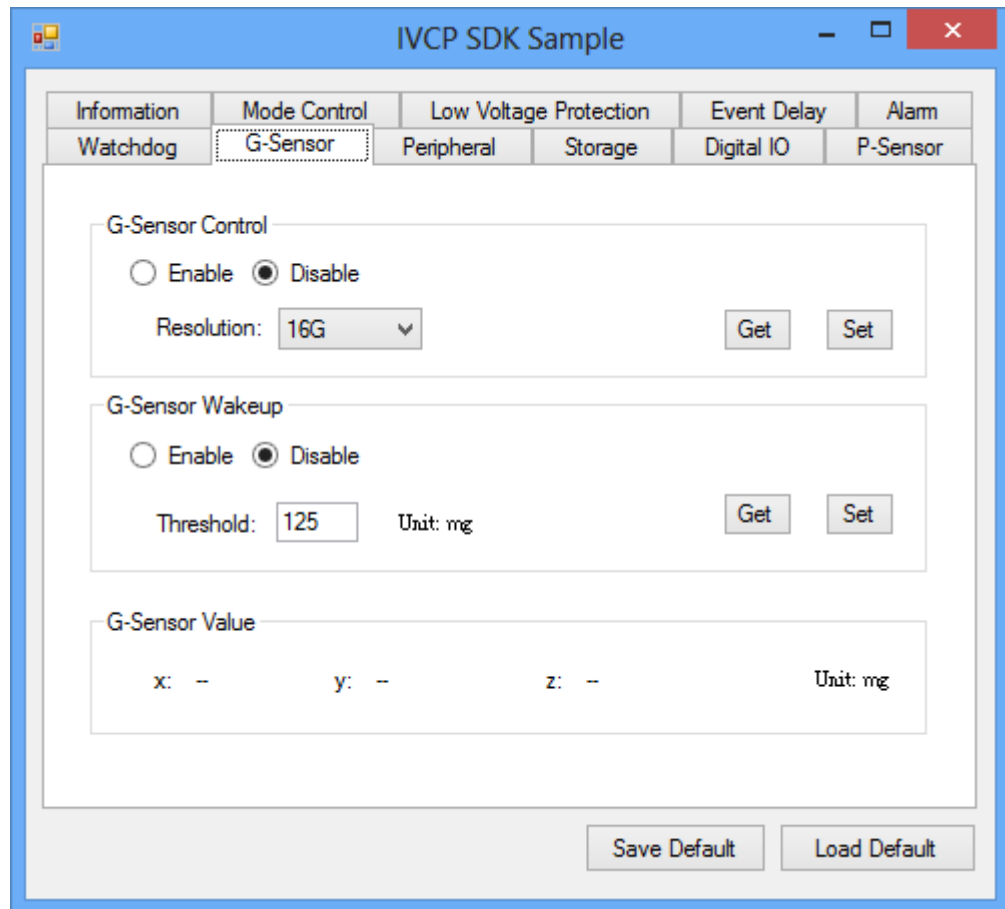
IVCP SDK Sample

Information
Mode Control
Low Voltage Protection
Event Delay
Alarm
Watchdog
G-Sensor
Peripheral
Storage
Digital IO
P-Sensor

G-Sensor Control
Enable
Disable
Resolution: 16G
Get
Set

G-Sensor Wakeup
Enable
Disable
Threshold: 125
Unit: mg
Get
Set

G-Sensor Value
x: --
y: --
z: --
Unit: mg

Save Default
Load Default